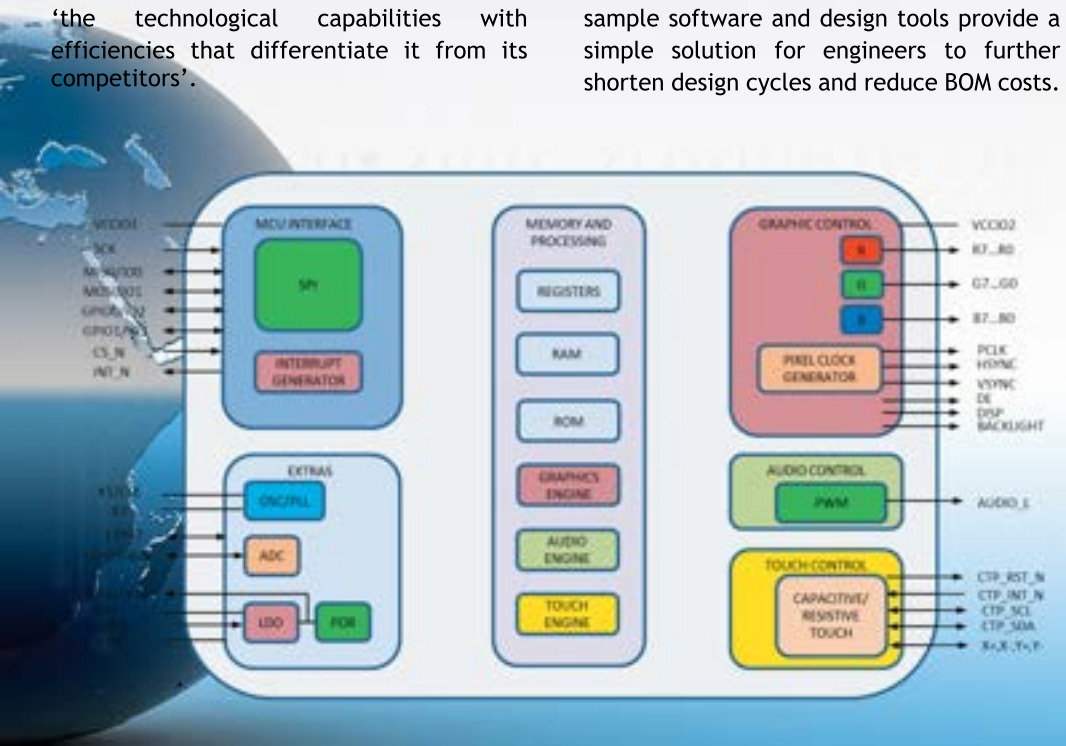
'the technological capabilities with efficiencies that differentiate it from its competitors'.

sample software and design tools provide a simple solution for engineers to further shorten design cycles and reduce BOM costs.

VCCIO1
SCK
MISO/IO0
MOSI/IO1
GPIO0/IO2
GPIO1/IO3
CS_N
INT_N

MCU INTERFACE
SPI
INTERRUPT GENERATOR

MEMORY AND PROCESSING
REGISTERS
RAM
ROM
GRAPHICS ENGINE
AUDIO ENGINE
TOUCH ENGINE

GRAPHIC CONTROL
R
G
B
PIXEL CLOCK GENERATOR

VCCIO2
R7...R0
G7...G0
B7...B0
PCLK
HSYNC
VSYNC
DE
DISP
BACKLIGHT

EXTRAS
OSC/PLL
ADC
LDO
POR

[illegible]

AUDIO CONTROL
PWM
AUDIO_L

TOUCH CONTROL
CAPACITIVE/ RESISTIVE TOUCH

CTP_RST_N
CTP_INT_N
CTP_SCL
CTP_SDA
X+,X-,Y+,Y-